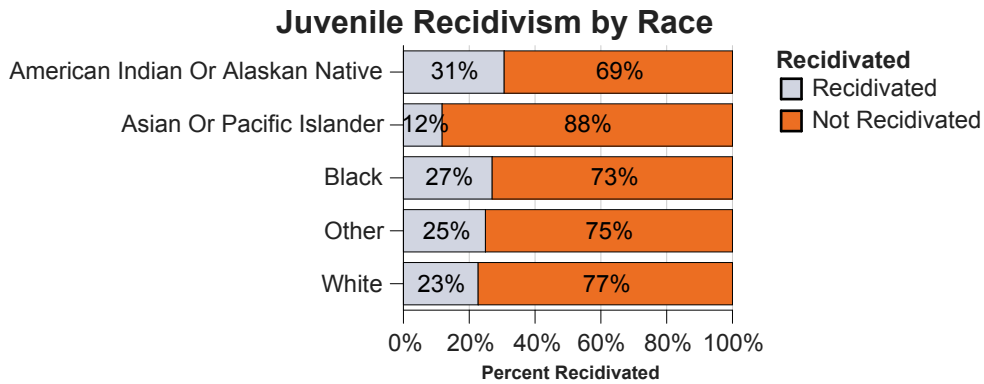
Juvenile Recidivism by Race

| | Recidivated | Not Recidivated |
|---|---|---|
| American Indian Or Alaskan Native | 31% | 69% |
| Asian Or Pacific Islander | 12% | 88% |
| Black | 27% | 73% |
| Other | 25% | 75% |
| White | 23% | 77% |

0% 20% 40% 60% 80% 100%
Percent Recidivated

Recidivated
Recidivated
Not Recidivated